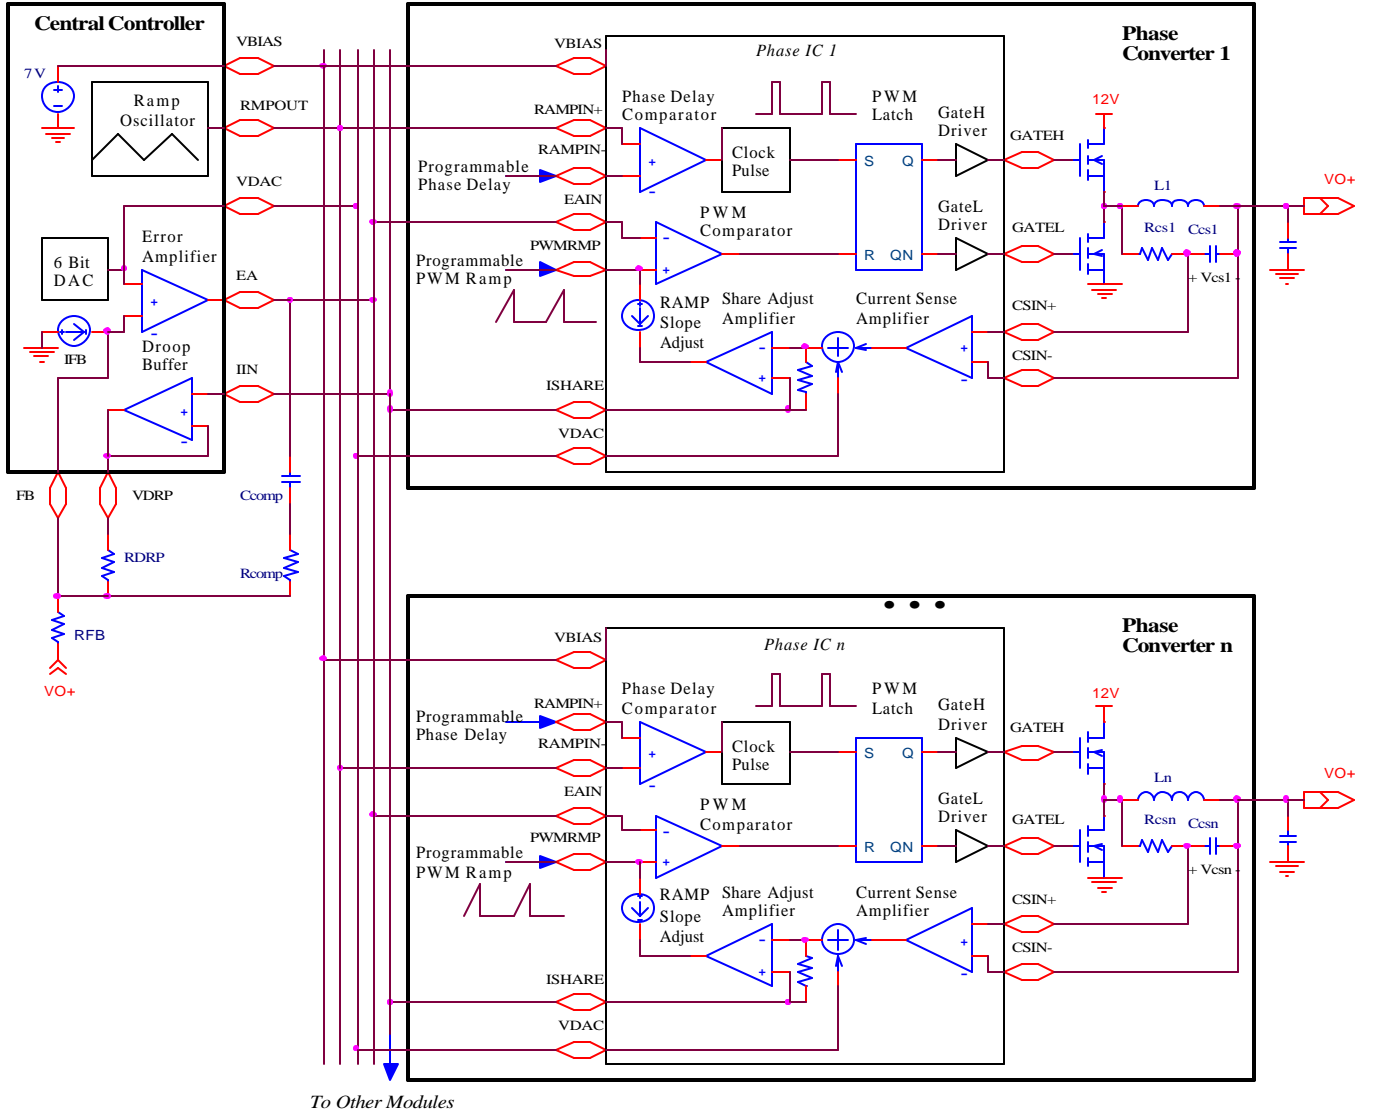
Central Controller

7V

Ramp Oscillator

6 Bit DAC

Error Amplifier

IFB

Droop Buffer

VBIAS

RMPOUT

VDAC

EA

IIN

FB

VDRP

Ccomp

RDRP

Rcomp

RFB

VO+

Phase Converter 1

Phase IC 1

VBIAS

RAMPIN+

Phase Delay Comparator

RAMPIN-

Programmable Phase Delay

Clock Pulse

PWM Latch

S Q

R QN

GateH Driver

GATEH

12V

L1

VO+

EAIN

PWM Comparator

GateL Driver

GATEL

Rcs1

Ccs1

+ Vcs1 -

PWMRMP

Programmable PWM Ramp

RAMP Slope Adjust

Share Adjust Amplifier

Current Sense Amplifier

CSIN+

CSIN-

ISHARE

VDAC

Phase Converter n

Phase IC n

VBIAS

RAMPIN+

Programmable Phase Delay

Phase Delay Comparator

RAMPIN-

Clock Pulse

PWM Latch

S Q

R QN

GateH Driver

GATEH

12V

Ln

VO+

EAIN

PWM Comparator

GateL Driver

GATEL

Rcsn

Ccsn

+ Vcsn -

PWMRMP

Programmable PWM Ramp

RAMP Slope Adjust

Share Adjust Amplifier

Current Sense Amplifier

CSIN+

CSIN-

ISHARE

VDAC

To Other Modules